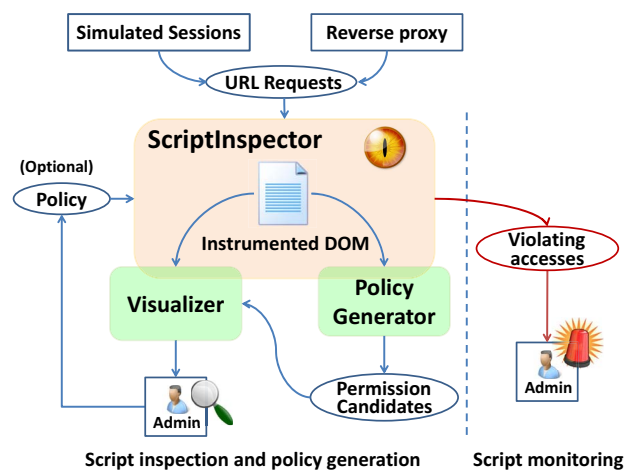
Simulated Sessions

Reverse proxy

URL Requests

ScriptInspector

(Optional)

Policy

Instrumented DOM

Violating accesses

Visualizer

Policy Generator

Admin

Permission Candidates

Admin

Script inspection and policy generation

Script monitoring